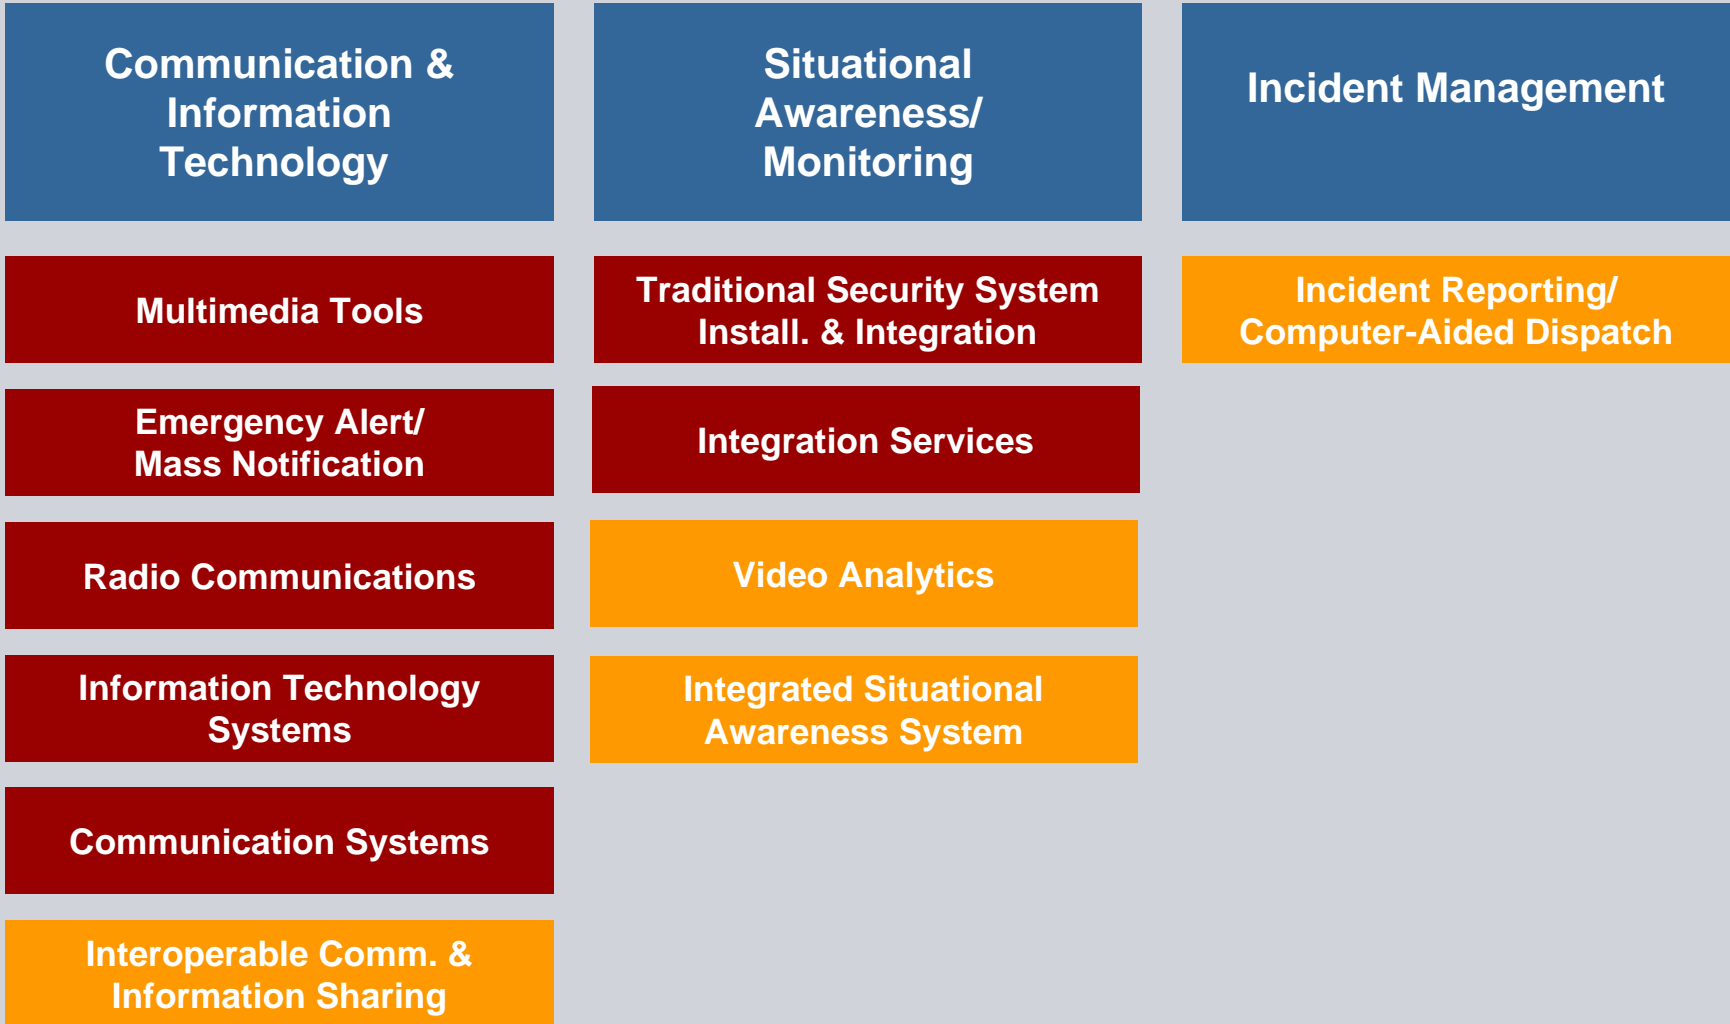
Communication & Information Technology

Multimedia Tools

Emergency Alert/ Mass Notification

Radio Communications

Information Technology Systems

Communication Systems

Interoperable Comm. & Information Sharing

Situational Awareness/ Monitoring

Traditional Security System Install. & Integration

Integration Services

Video Analytics

Integrated Situational Awareness System

Incident Management

Incident Reporting/ Computer-Aided Dispatch